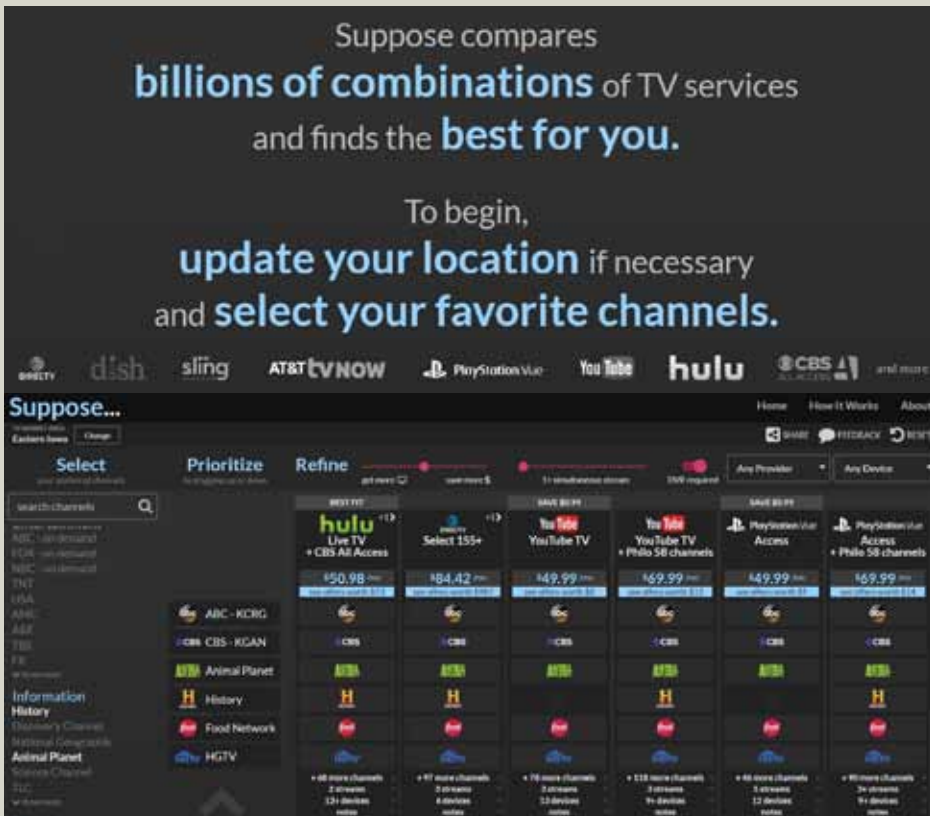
Suppose compares
billions of combinations of TV services
and finds the best for you.

To begin,
update your location if necessary
and select your favorite channels.

DIRECTV dish sling AT&T tv NOW PlayStation Vue YouTube hulu CBS ALL ACCESS and more

Suppose...

Eastern Iowa Change

Home How It Works About

SHARE FEEDBACK RESET

Select

Prioritize

Refine

get more | save more $

1+ simultaneous stream

DVR required

Any Provider

Any Device

search channels

ABC - on demand
FOX - on demand
NBC - on demand
TNT
USA
AMC
A&E
TBS
FX

Information
History
Discovery Channel
National Geographic
Animal Planet
Science Channel
TLC

ABC - KCRG
CBS - KGAN
Animal Planet
History
Food Network
HGTV

BEST FIT
hulu Live TV + CBS All Access
$50.98
+ 68 more channels
2 streams
13+ devices

DIRECTV Select 155+
$84.42
+ 97 more channels
3 streams
4 devices

SAVE $0.99
YouTube YouTube TV
$49.99
+ 78 more channels
3 streams
13 devices

YouTube YouTube TV + Philo 58 channels
$69.99
+ 118 more channels
3 streams
9+ devices

SAVE $0.99
PlayStation Vue Access
$49.99
+ 46 more channels
5 streams
12 devices

PlayStation Vue Access + Philo 58 channels
$69.99
+ 90 more channels
3+ streams
9+ devices